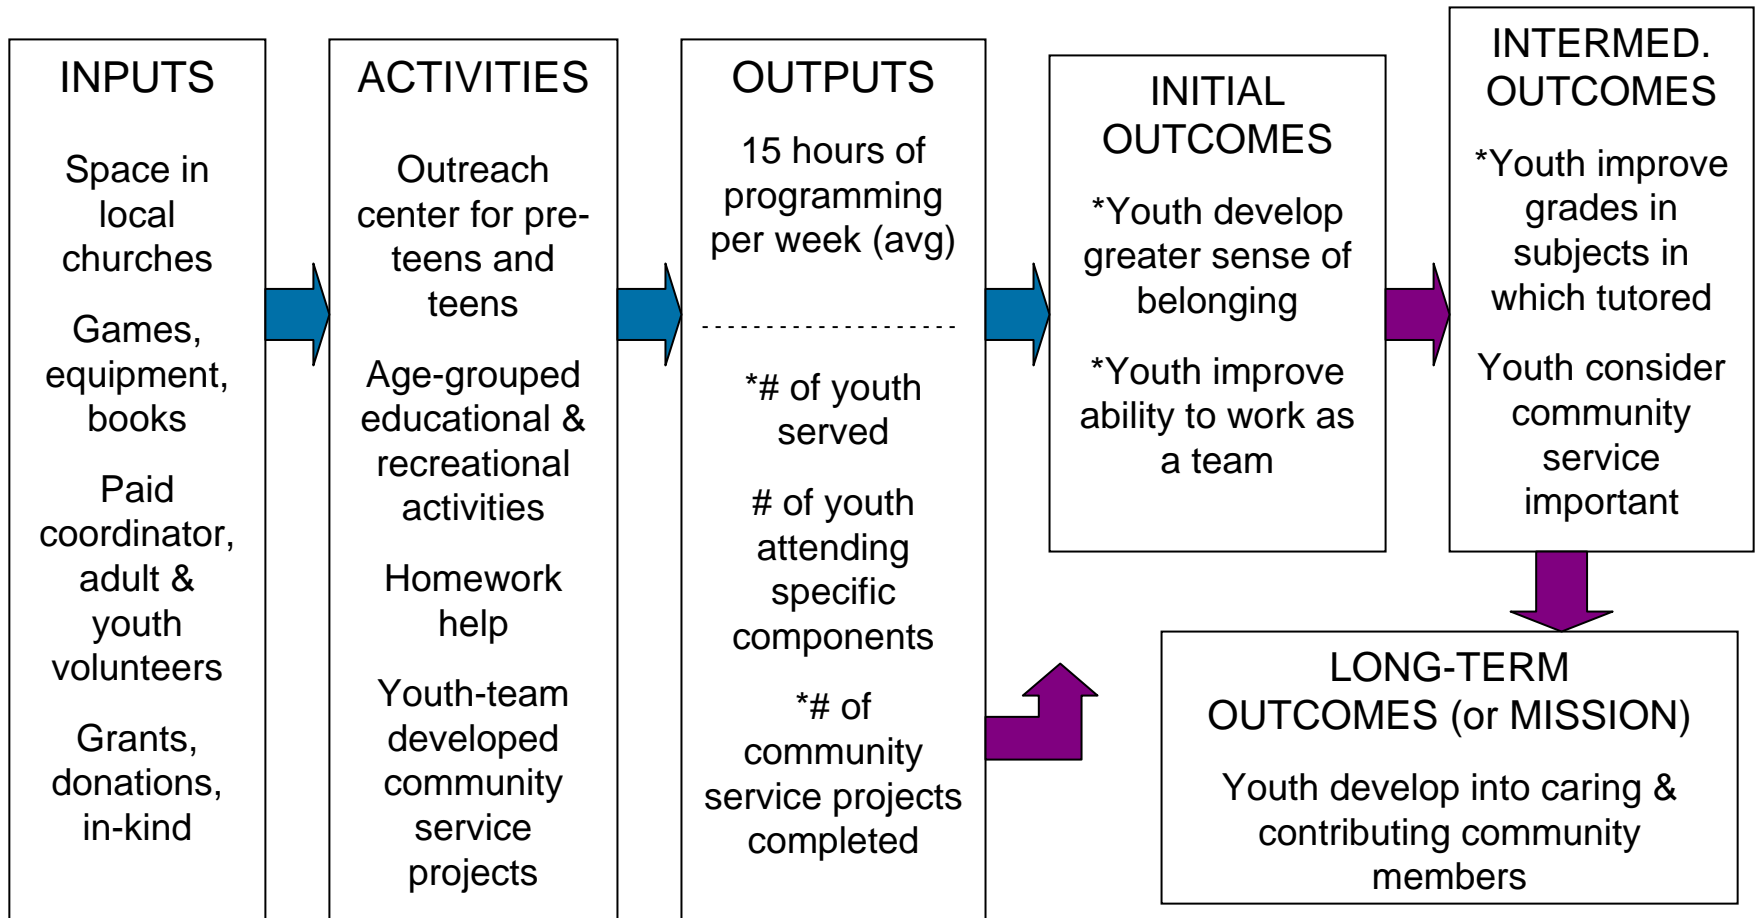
INPUTS

Space in local churches

Games, equipment, books

Paid coordinator, adult & youth volunteers

Grants, donations, in-kind

ACTIVITIES

Outreach center for pre-teens and teens

Age-grouped educational & recreational activities

Homework help

Youth-team developed community service projects

OUTPUTS

15 hours of programming per week (avg)

*# of youth served

# of youth attending specific components

*# of community service projects completed

INITIAL OUTCOMES

*Youth develop greater sense of belonging

*Youth improve ability to work as a team

INTERMED. OUTCOMES

*Youth improve grades in subjects in which tutored

Youth consider community service important

LONG-TERM OUTCOMES (or MISSION)

Youth develop into caring & contributing community members